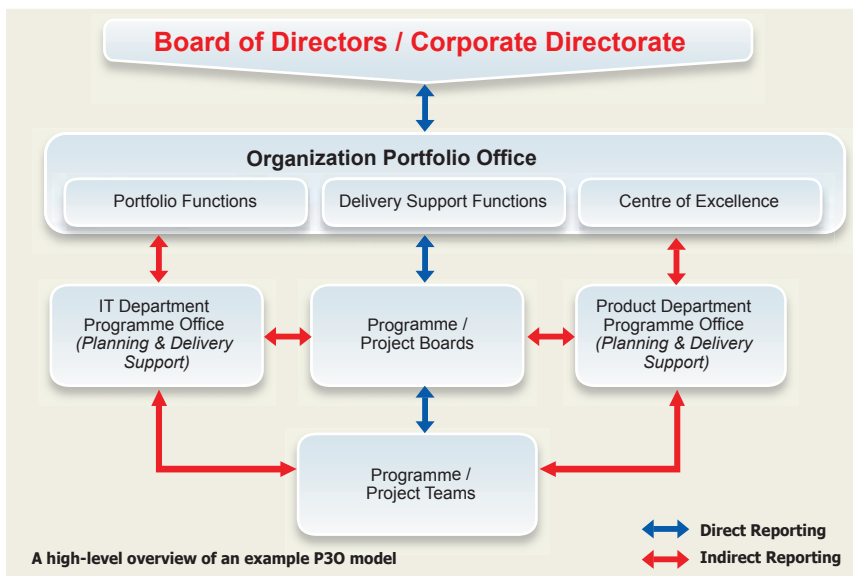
Board of Directors / Corporate Directorate

Organization Portfolio Office

Portfolio Functions

Delivery Support Functions

Centre of Excellence

IT Department Programme Office *(Planning & Delivery Support)*

Programme / Project Boards

Product Department Programme Office *(Planning & Delivery Support)*

Programme / Project Teams

Direct Reporting

Indirect Reporting

A high-level overview of an example P3O model